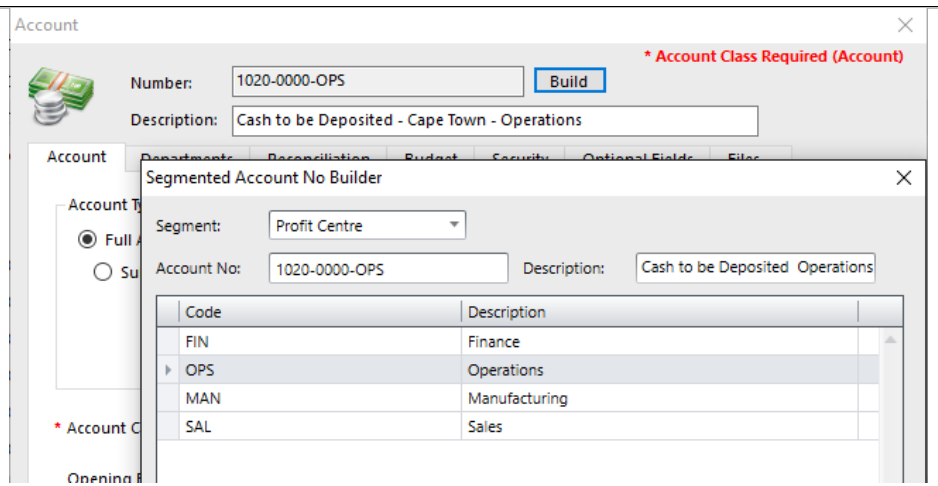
Account

* Account Class Required (Account)

Number: 1020-0000-OPS Build

Description: Cash to be Deposited - Cape Town - Operations

Account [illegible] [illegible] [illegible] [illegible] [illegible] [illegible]

Account T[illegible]

Full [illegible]

Su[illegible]

* Account C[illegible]

Opening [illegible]

Segmented Account No Builder

Segment: Profit Centre

Account No: 1020-0000-OPS

Description: Cash to be Deposited Operations

| Code | Description |
|---|---|
| FIN | Finance |
| OPS | Operations |
| MAN | Manufacturing |
| SAL | Sales |